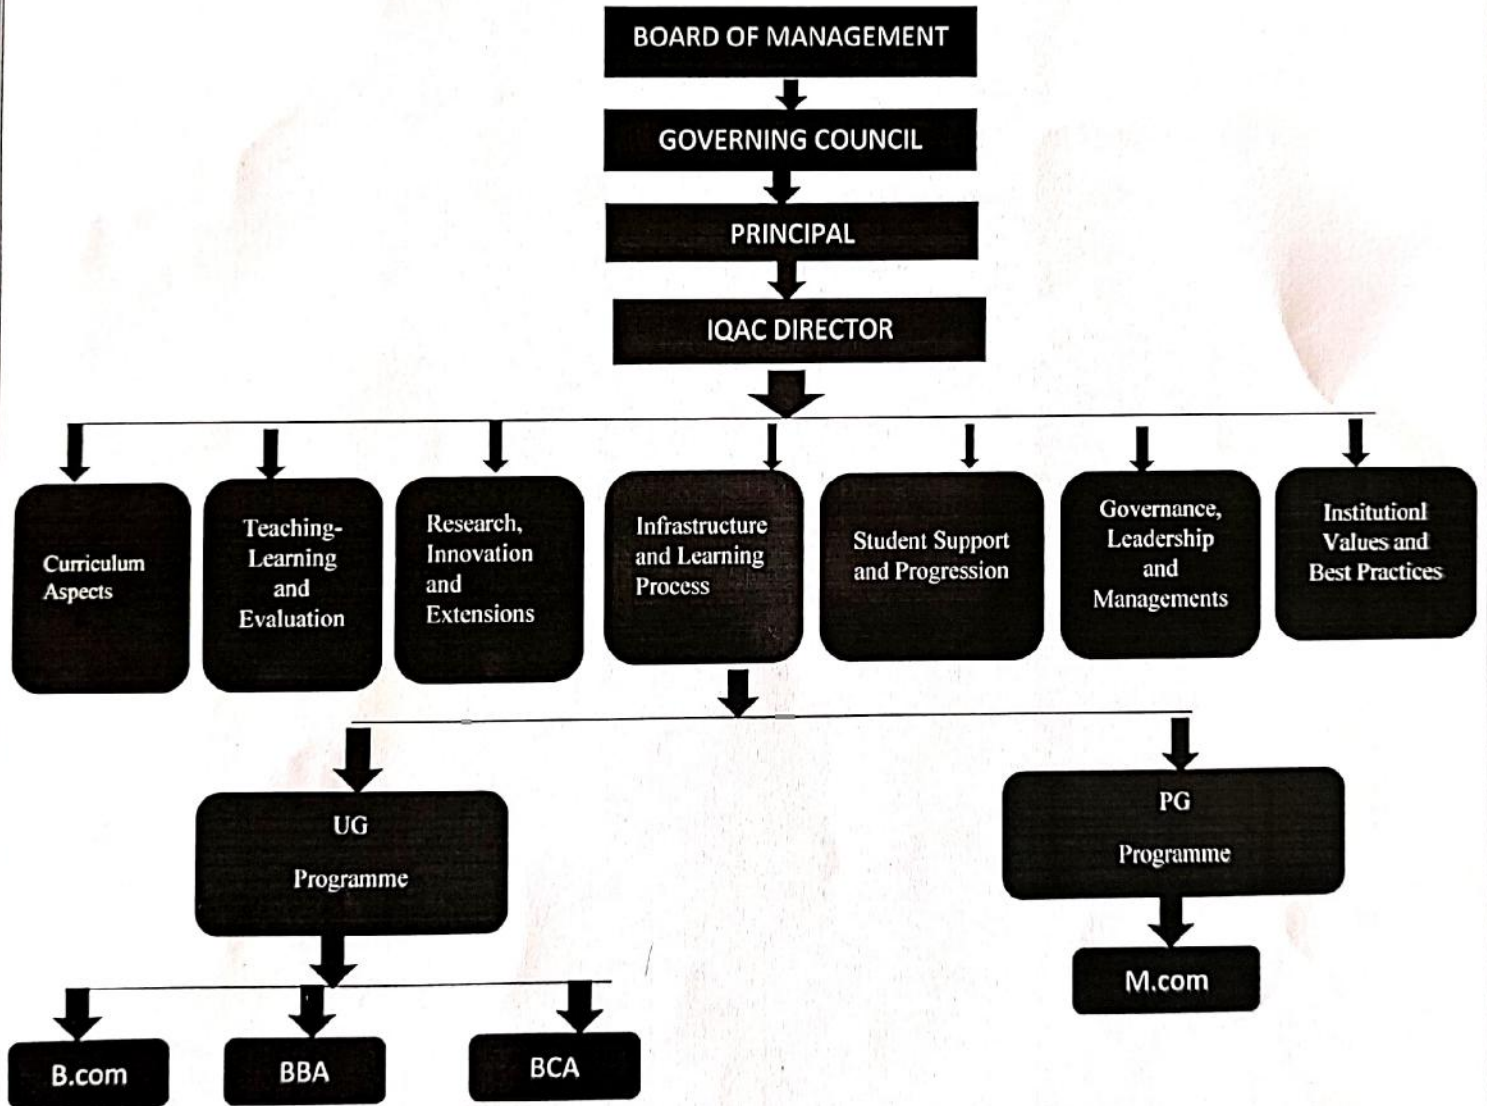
BOARD OF MANAGEMENT

GOVERNING COUNCIL

PRINCIPAL

IQAC DIRECTOR

Curriculum Aspects

Teaching-Learning and Evaluation

Research, Innovation and Extensions

Infrastructure and Learning Process

Student Support and Progression

Governance, Leadership and Managements

Institutionl Values and Best Practices

UG Programme

PG Programme

B.com

BBA

BCA

M.com